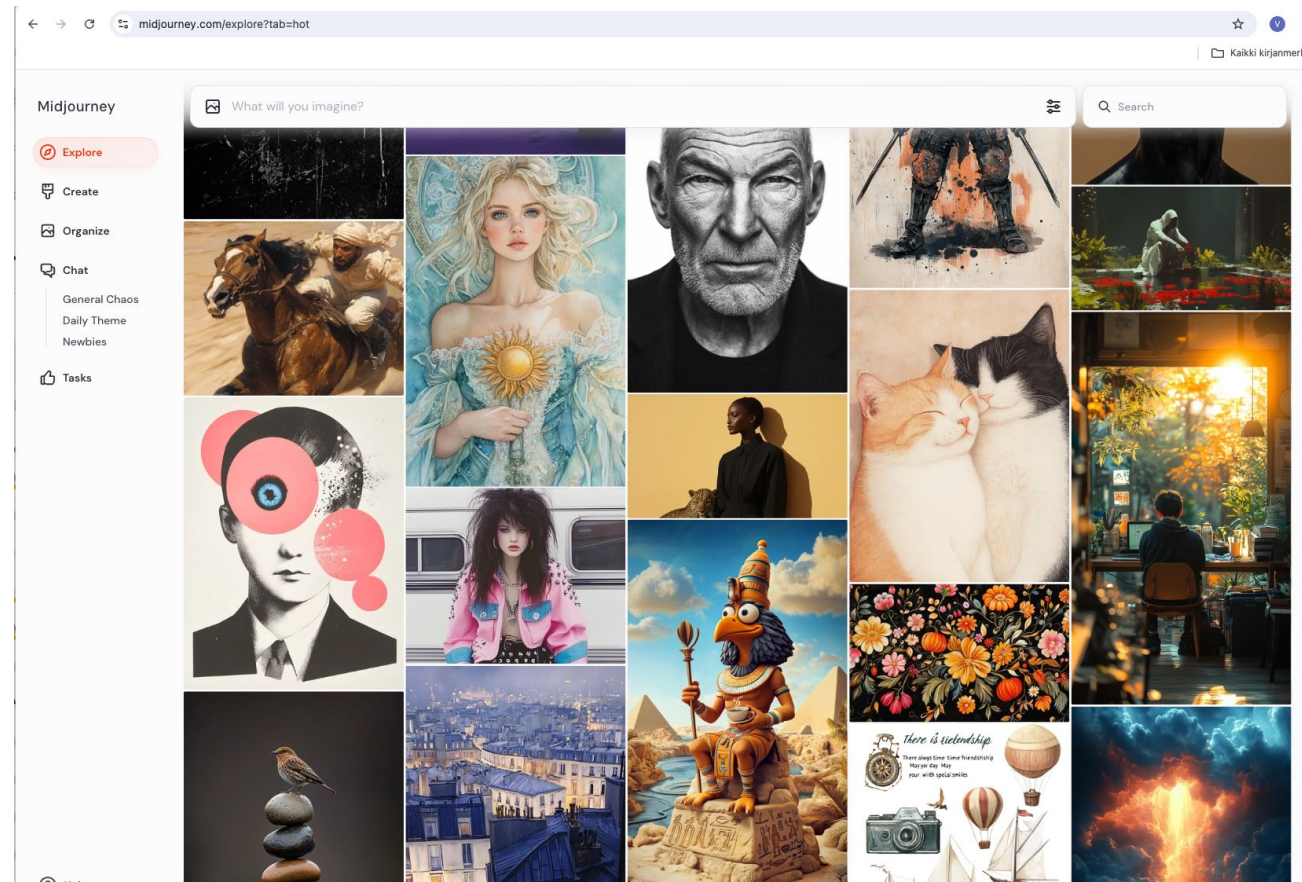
midjourney.com/explore?tab=hot

V

Kaikki kirjanmerk

Midjourney

What will you imagine?

Search

Explore

Create

Organize

Chat

General Chaos

Daily Theme

Newbies

Tasks

there is fieldship

There always time time friendship
May yo day May
your with special smiles